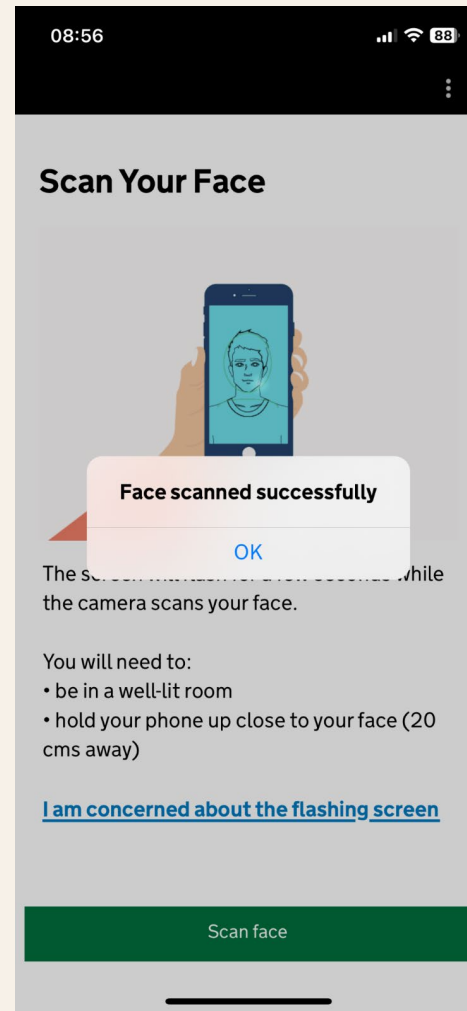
08:56

88

Scan Your Face

Face scanned successfully

OK

The s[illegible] while the camera scans your face.

You will need to:
• be in a well-lit room
• hold your phone up close to your face (20 cms away)

I am concerned about the flashing screen

Scan face